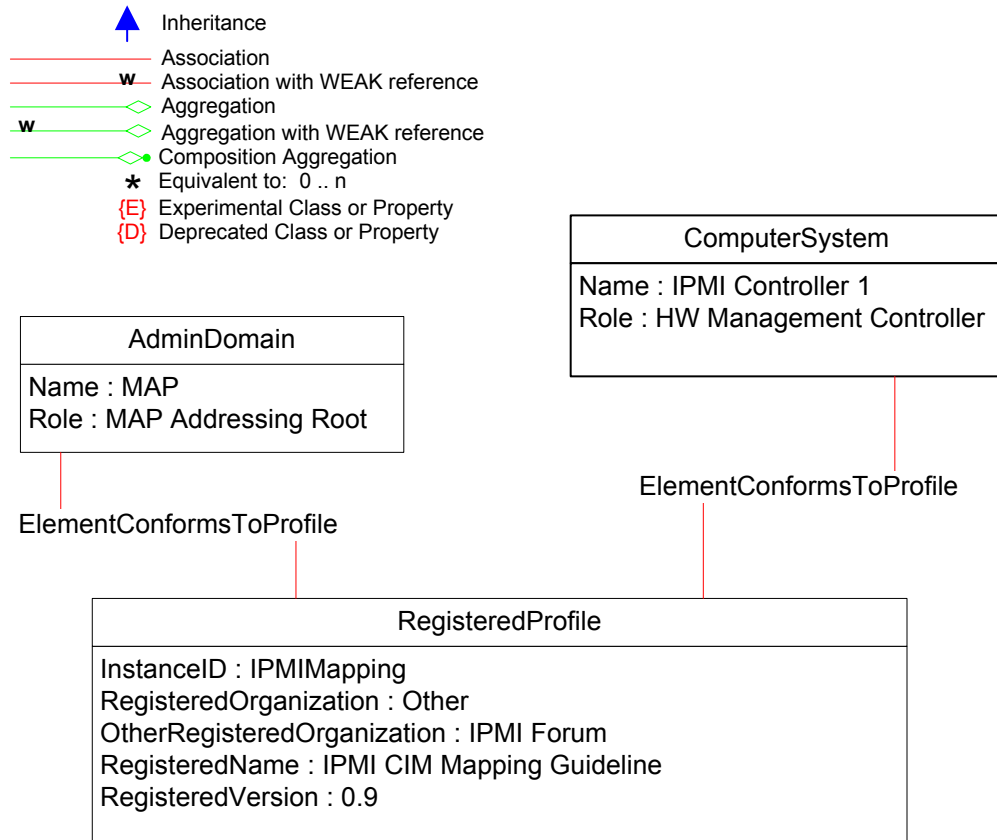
Inheritance
Association
w Association with WEAK reference
Aggregation
w Aggregation with WEAK reference
Composition Aggregation
* Equivalent to: 0 .. n
{E} Experimental Class or Property
{D} Deprecated Class or Property

ComputerSystem
Name : IPMI Controller 1
Role : HW Management Controller

AdminDomain
Name : MAP
Role : MAP Addressing Root

ElementConformsToProfile

ElementConformsToProfile

RegisteredProfile
InstanceID : IPMIMapping
RegisteredOrganization : Other
OtherRegisteredOrganization : IPMI Forum
RegisteredName : IPMI CIM Mapping Guideline
RegisteredVersion : 0.9